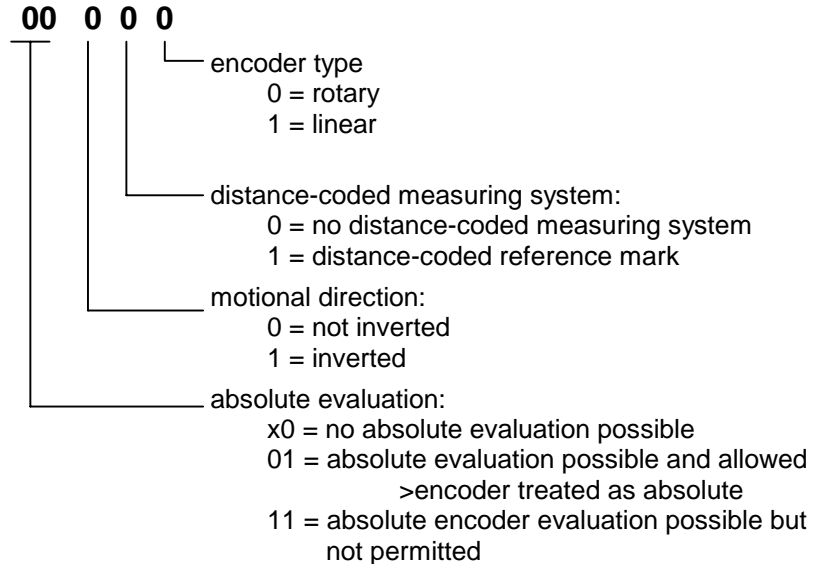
00 0 0 0

encoder type
0 = rotary
1 = linear

distance-coded measuring system:
0 = no distance-coded measuring system
1 = distance-coded reference mark

motional direction:
0 = not inverted
1 = inverted

absolute evaluation:
x0 = no absolute evaluation possible
01 = absolute evaluation possible and allowed
>encoder treated as absolute
11 = absolute encoder evaluation possible but not permitted